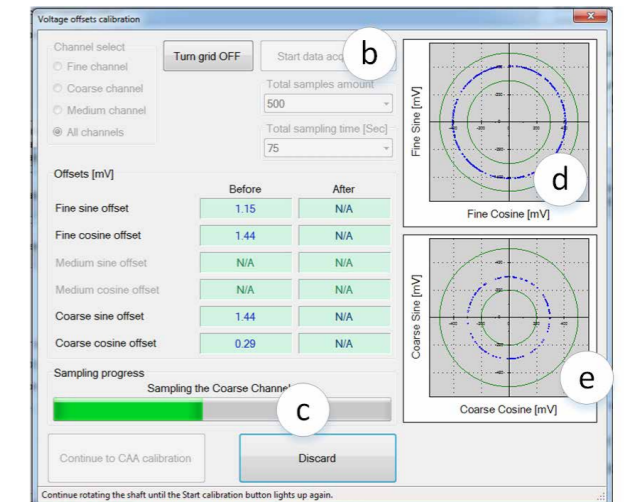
Voltage offsets calibration

Channel select
Fine channel
Coarse channel
Medium channel
All channels

Turn grid OFF

Start data acq

b

Total samples amount
500

Total sampling time [Sec]
75

Offsets [mV]

| | Before | After |
|---|---|---|
| Fine sine offset | 1.15 | N/A |
| Fine cosine offset | 1.44 | N/A |
| Medium sine offset | N/A | N/A |
| Medium cosine offset | N/A | N/A |
| Coarse sine offset | 1.44 | N/A |
| Coarse cosine offset | 0.29 | N/A |

Sampling progress
Sampling the Coarse Channel

c

Continue to CAA calibration

Discard

Fine Sine [mV]
Fine Cosine [mV]

d

Coarse Sine [mV]
Coarse Cosine [mV]

e

Continue rotating the shaft until the Start calibration button lights up again.